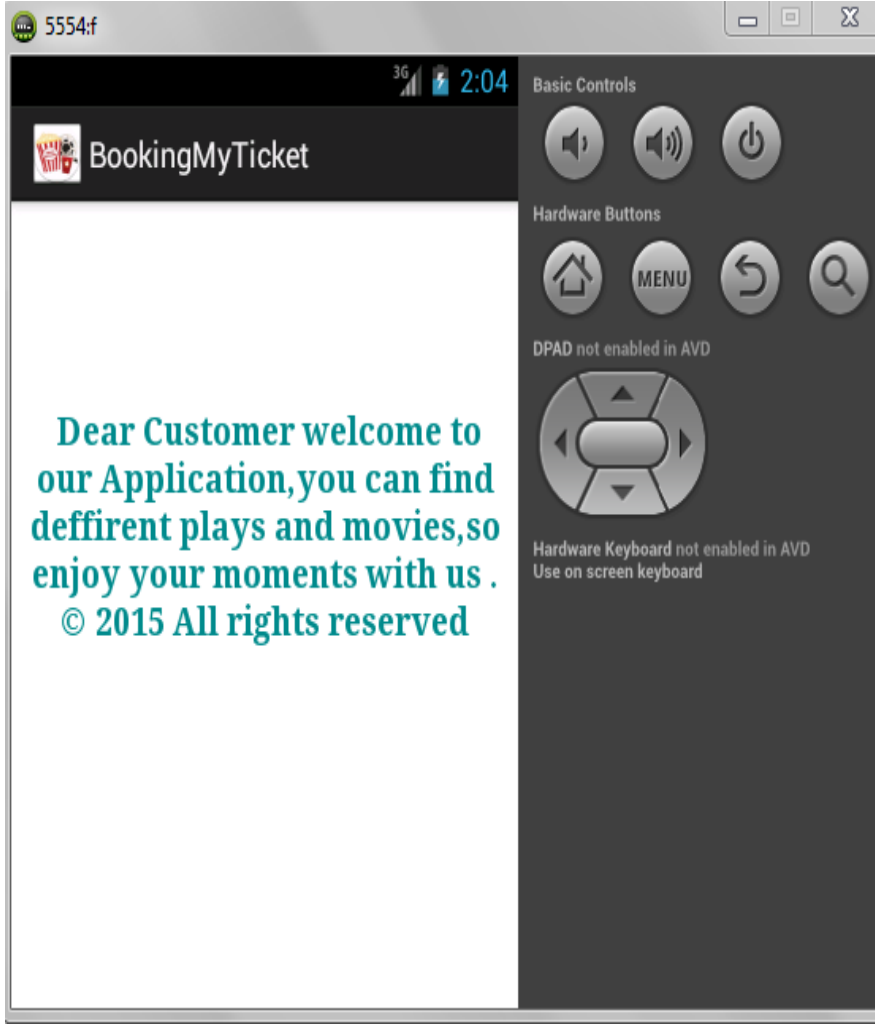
5554:f

3G 2:04

BookingMyTicket

Dear Customer welcome to our Application,you can find deffirent plays and movies,so enjoy your moments with us .
© 2015 All rights reserved

Basic Controls

Hardware Buttons

MENU

DPAD not enabled in AVD

Hardware Keyboard not enabled in AVD
Use on screen keyboard